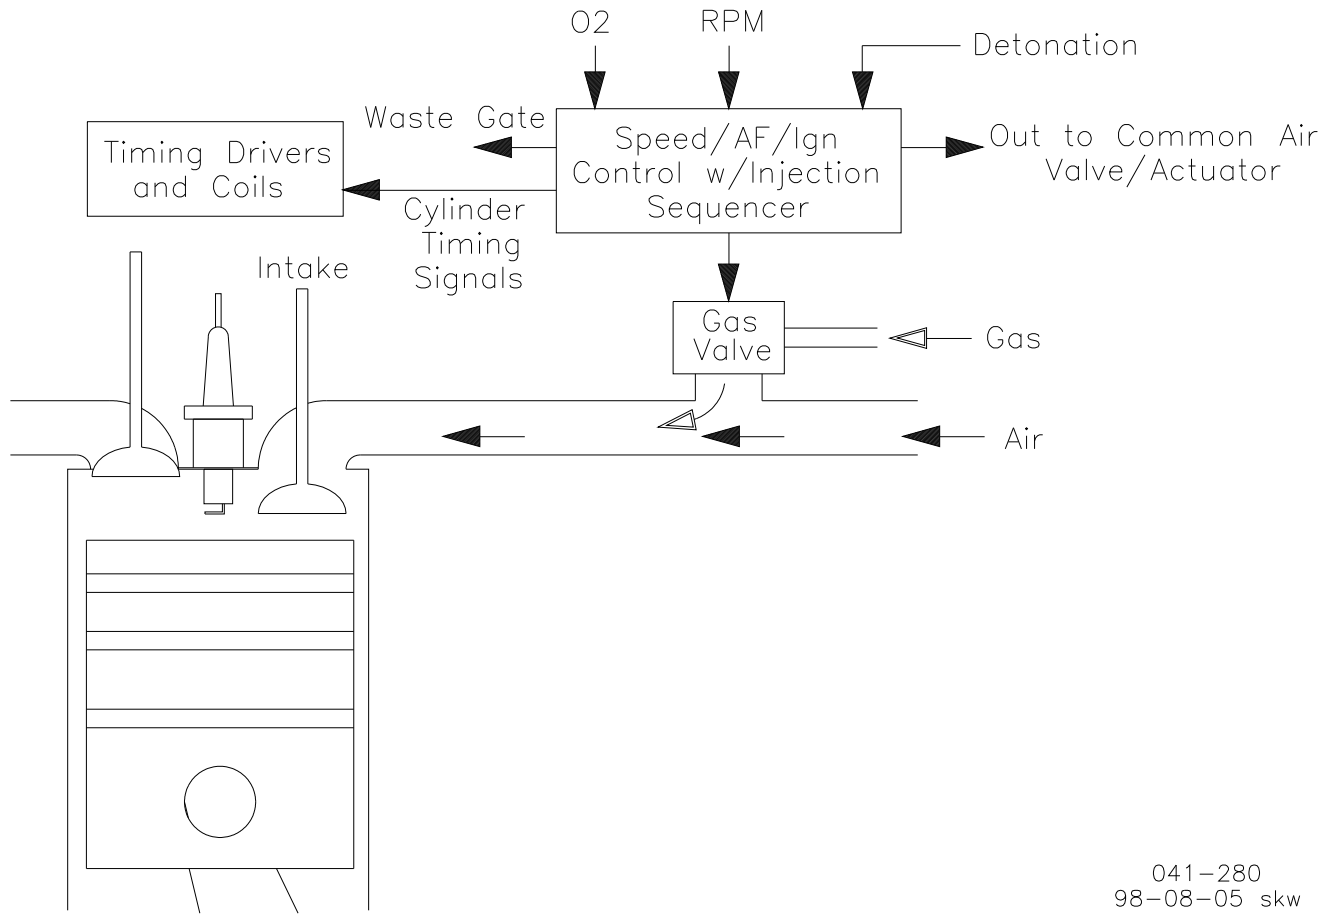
O2

RPM

Detonation

Waste Gate

Speed/AF/Ign Control w/Injection Sequencer

Out to Common Air Valve/Actuator

Timing Drivers and Coils

Cylinder Timing Signals

Intake

Gas Valve

Gas

Air

041–280
98–08–05 skw